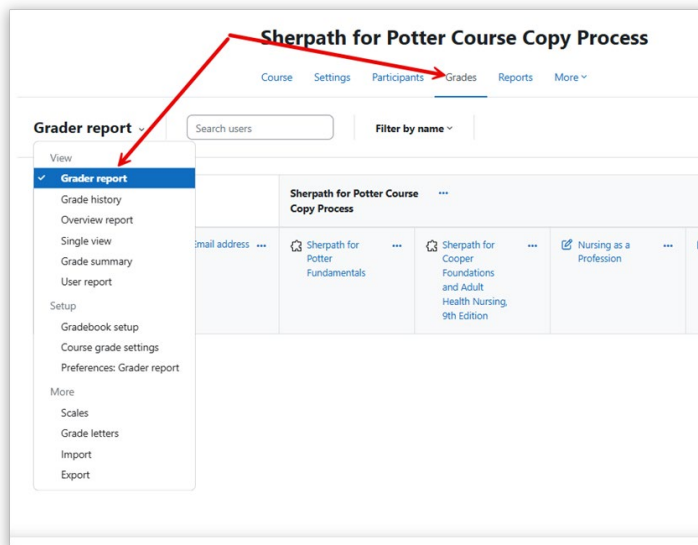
Sherpath for Potter Course Copy Process

Course Settings Participants Grades Reports More

Grader report

Search users

Filter by name

View
Grader report
Grade history
Overview report
Single view
Grade summary
User report
Setup
Gradebook setup
Course grade settings
Preferences: Grader report
More
Scales
Grade letters
Import
Export

Sherpath for Potter Course Copy Process ···

Email address ···

Sherpath for Potter Fundamentals ···

Sherpath for Cooper Foundations and Adult Health Nursing, 9th Edition ···

Nursing as a Profession ···